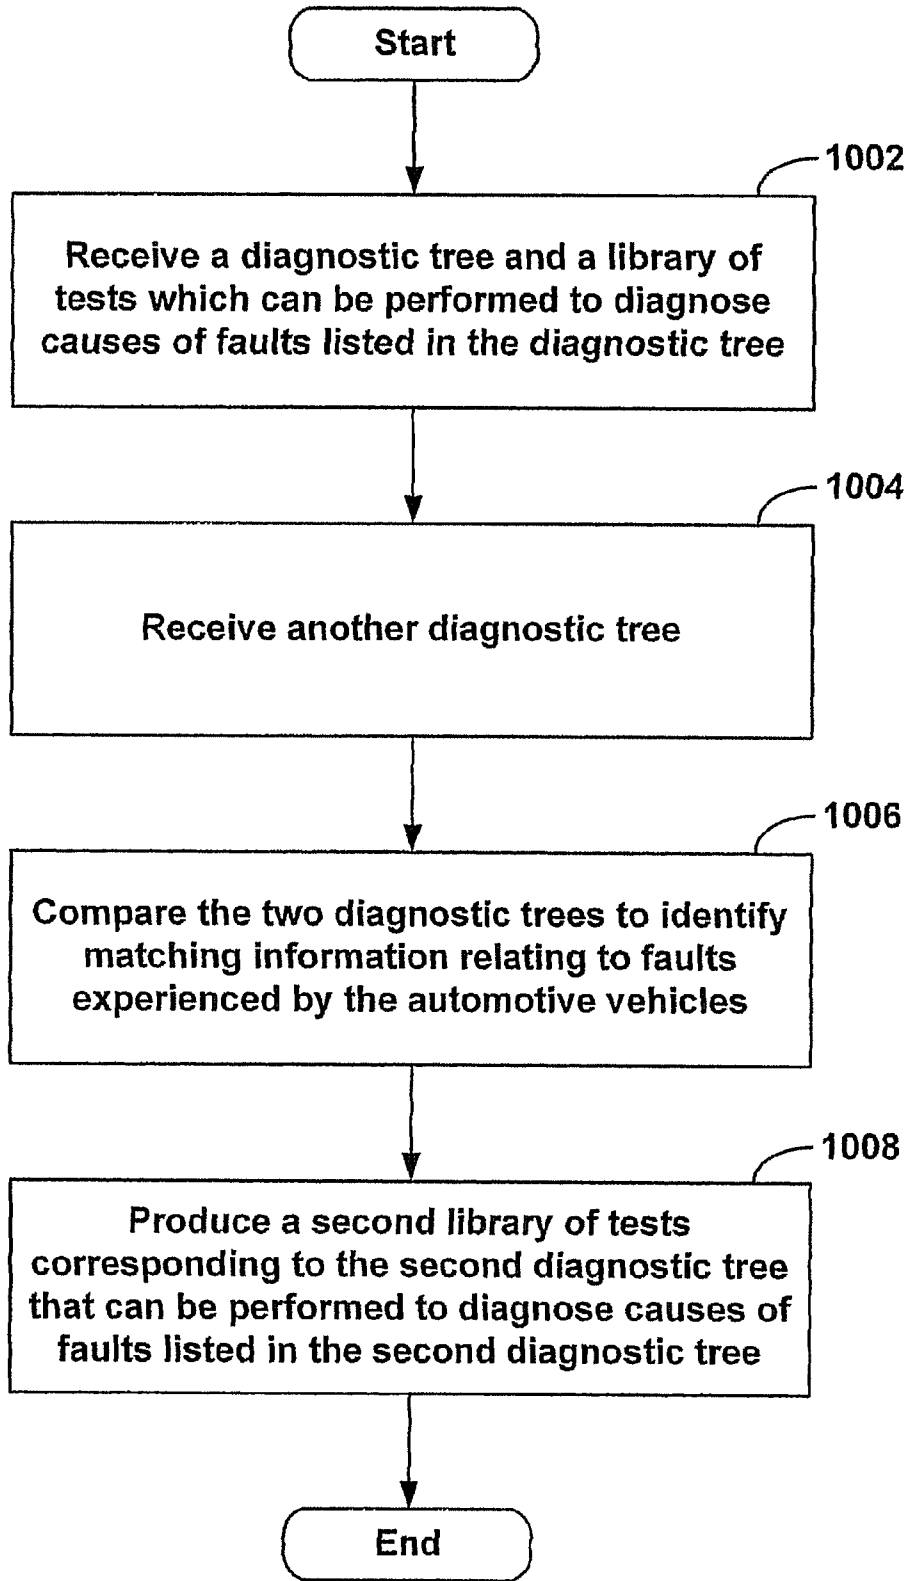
Start

1002

Receive a diagnostic tree and a library of tests which can be performed to diagnose causes of faults listed in the diagnostic tree

1004

Receive another diagnostic tree

1006

Compare the two diagnostic trees to identify matching information relating to faults experienced by the automotive vehicles

1008

Produce a second library of tests corresponding to the second diagnostic tree that can be performed to diagnose causes of faults listed in the second diagnostic tree

End